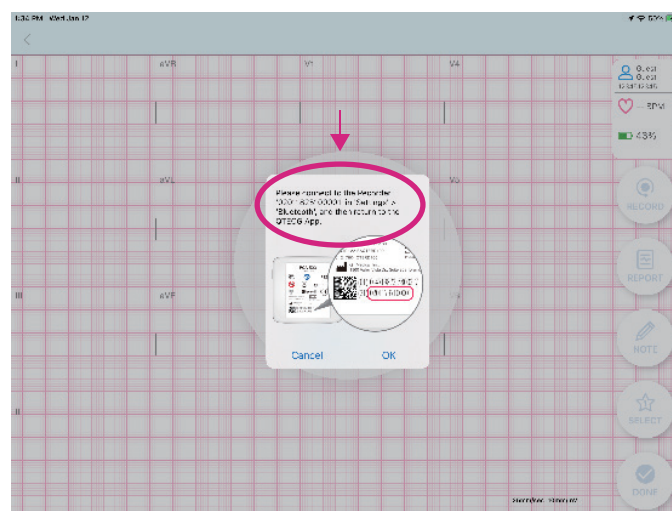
I aVR V1 V4

II aVL V5

III aVF

II

Please connect to the Recorder '00018250000' in 'Settings' > 'Bluetooth', and then return to the DTECG App.

Cancel OK

0.ecal 0.ecal

--- BPM

43%

RECORD

REPORT

NOTE

SELECT

DONE